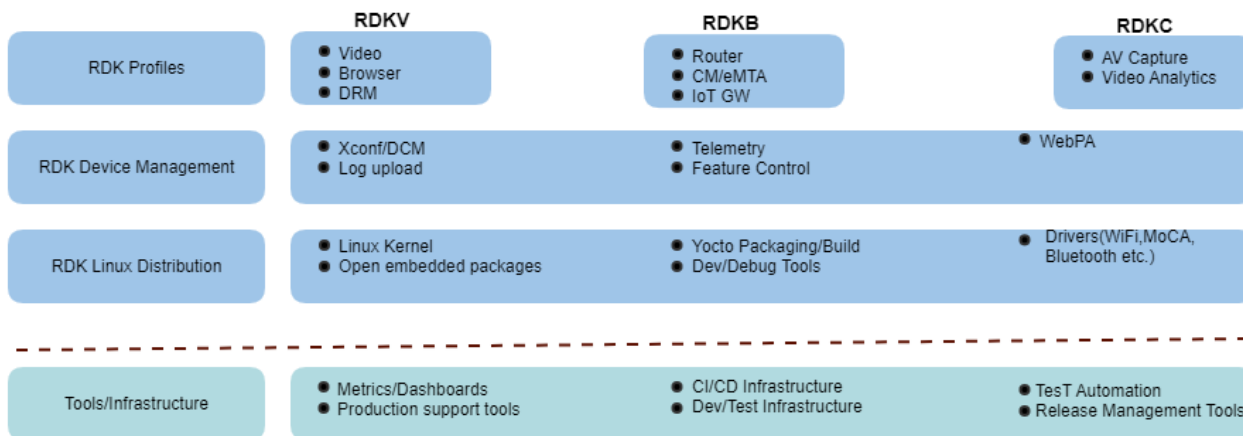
RDKV

RDKB

RDKC

RDK Profiles

- Video
- Browser
- DRM

- Router
- CM/eMTA
- IoT GW

- AV Capture
- Video Analytics

RDK Device Management

- Xconf/DCM
- Log upload

- Telemetry
- Feature Control

- WebPA

RDK Linux Distribution

- Linux Kernel
- Open embedded packages

- Yocto Packaging/Build
- Dev/Debug Tools

- Drivers(WiFi,MoCA, Bluetooth etc.)

Tools/Infrastructure

- Metrics/Dashboards
- Production support tools

- CI/CD Infrastructure
- Dev/Test Infrastructure

- TesT Automation
- Release Management Tools